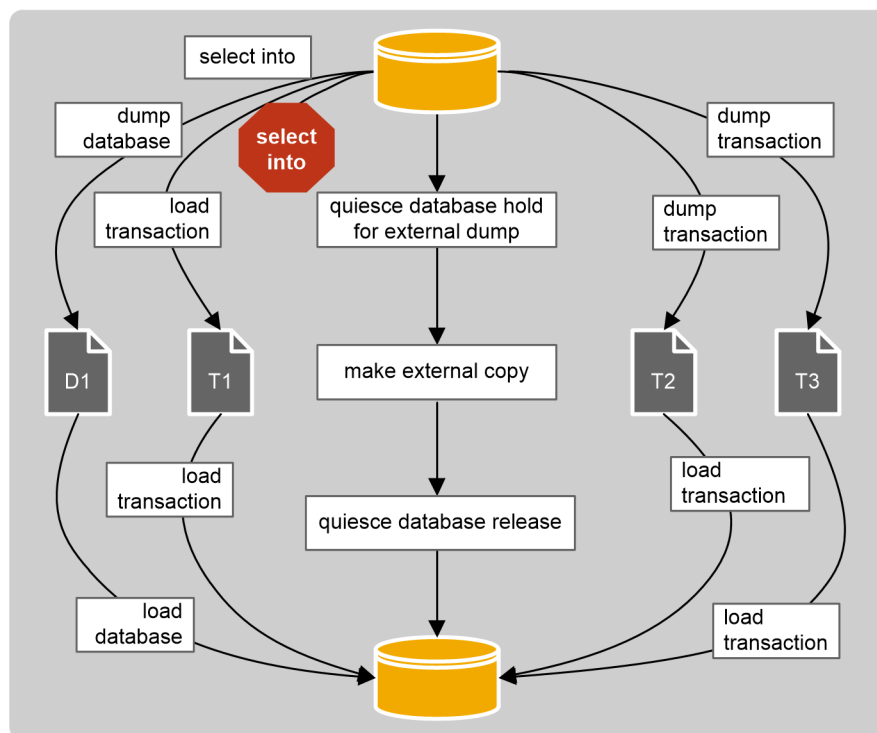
select into

dump database

select into

load transaction

quiesce database hold for external dump

dump transaction

dump transaction

D1

T1

make external copy

T2

T3

load transaction

quiesce database release

load transaction

load database

load transaction